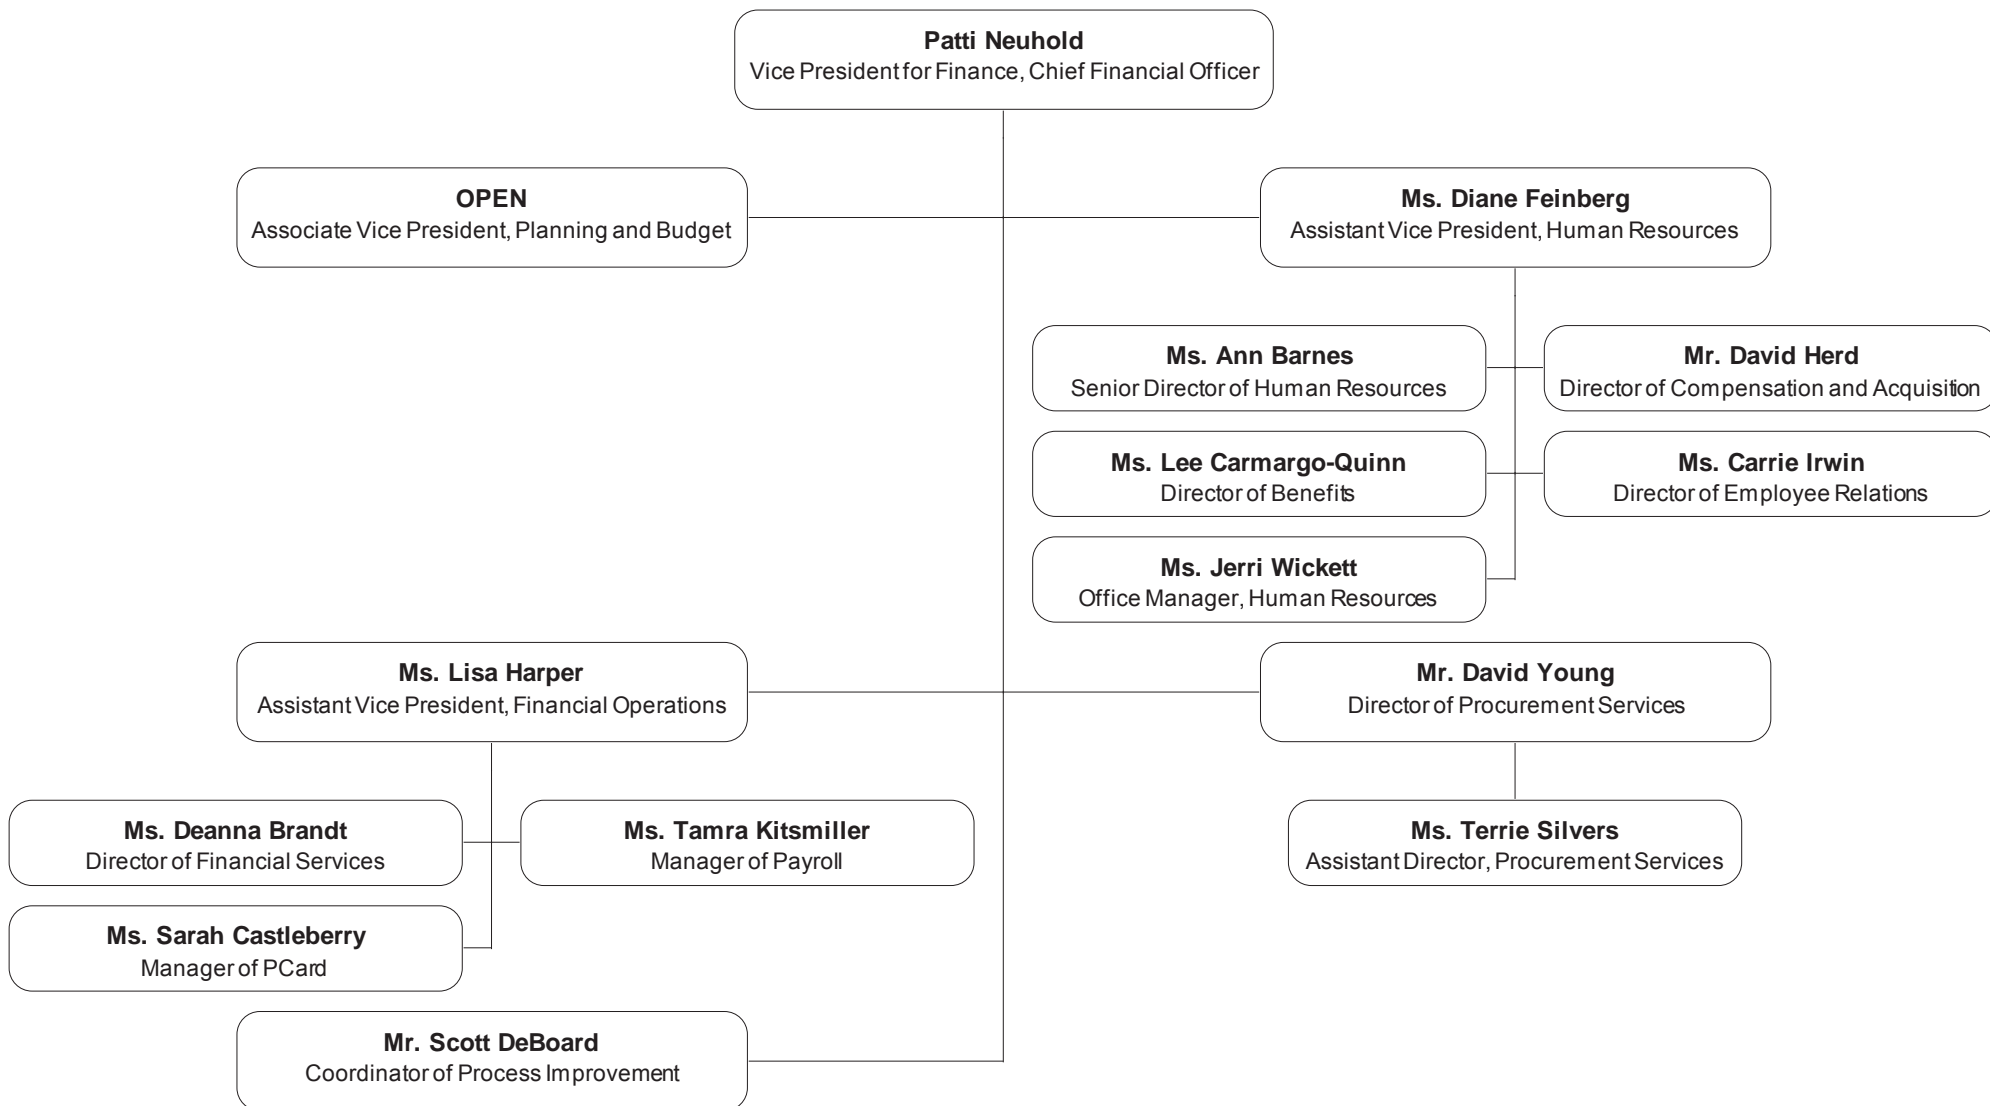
Patti Neuhold
Vice President for Finance, Chief Financial Officer

OPEN
Associate Vice President, Planning and Budget

Ms. Diane Feinberg
Assistant Vice President, Human Resources

Ms. Ann Barnes
Senior Director of Human Resources

Mr. David Herd
Director of Compensation and Acquisition

Ms. Lee Carmargo-Quinn
Director of Benefits

Ms. Carrie Irwin
Director of Employee Relations

Ms. Jerri Wickett
Office Manager, Human Resources

Ms. Lisa Harper
Assistant Vice President, Financial Operations

Mr. David Young
Director of Procurement Services

Ms. Deanna Brandt
Director of Financial Services

Ms. Tamra Kitsmiller
Manager of Payroll

Ms. Terrie Silvers
Assistant Director, Procurement Services

Ms. Sarah Castleberry
Manager of PCard

Mr. Scott DeBoard
Coordinator of Process Improvement